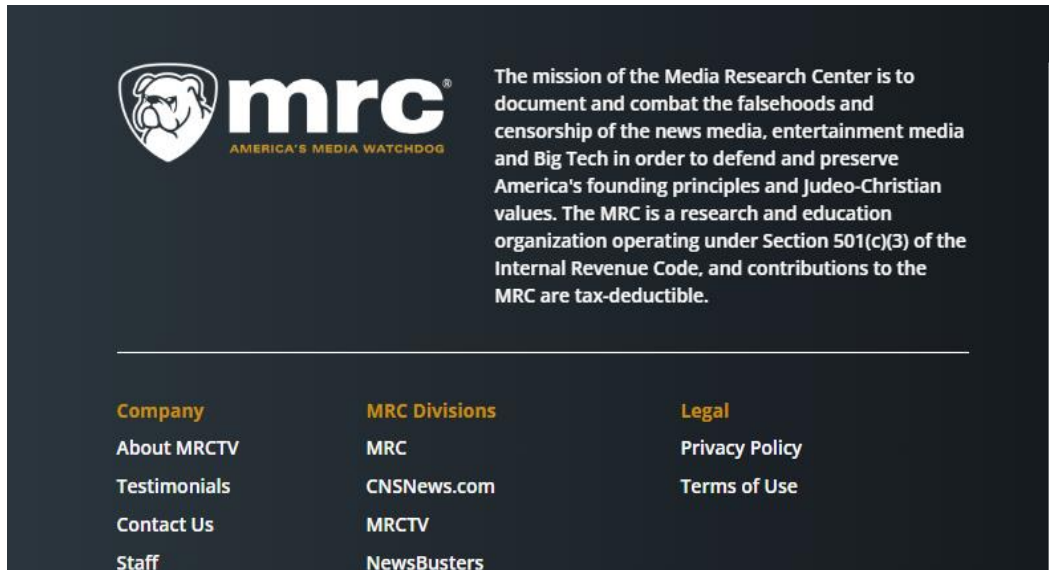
mrc®
AMERICA'S MEDIA WATCHDOG

The mission of the Media Research Center is to document and combat the falsehoods and censorship of the news media, entertainment media and Big Tech in order to defend and preserve America's founding principles and Judeo-Christian values. The MRC is a research and education organization operating under Section 501(c)(3) of the Internal Revenue Code, and contributions to the MRC are tax-deductible.

Company
About MRCTV
Testimonials
Contact Us
Staff

MRC Divisions
MRC
CNSNews.com
MRCTV
NewsBusters

Legal
Privacy Policy
Terms of Use